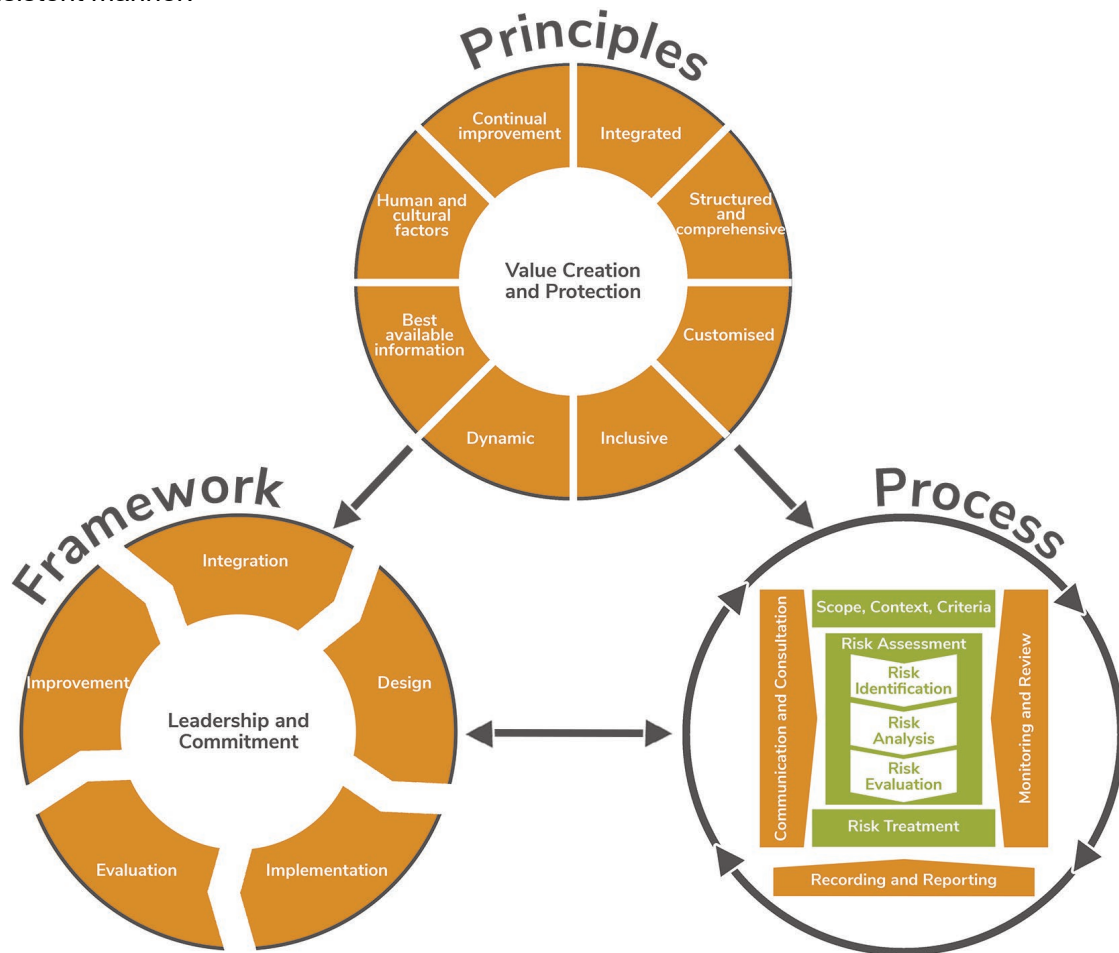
Principles

Continual improvement
Integrated
Structured and comprehensive
Customised
Inclusive
Dynamic
Best available information
Human and cultural factors
Value Creation and Protection

Framework

Integration
Design
Implementation
Evaluation
Improvement
Leadership and Commitment

Process

Communication and Consultation
Scope, Context, Criteria
Risk Assessment
Risk Identification
Risk Analysis
Risk Evaluation
Risk Treatment
Monitoring and Review
Recording and Reporting